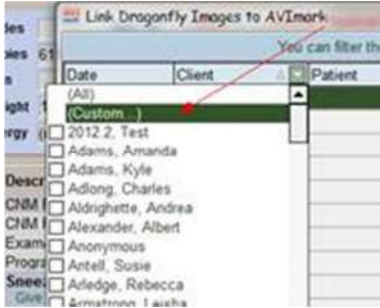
Link Dragonfly Images to AVImark

You can filter th

Date

Client

Patient

(All)

(Custom...)

2012.2, Test

Adams, Amanda

Adams, Kyle

Adlong, Charles

Aldrighette, Andrea

Alexander, Albert

Anonymous

Antell, Susie

Arledge, Rebecca

Armstrong, Laisha

les 61

n

ight 1

ergy (

Descr

CNM

CNM

Exam

Progr

Spee

Give